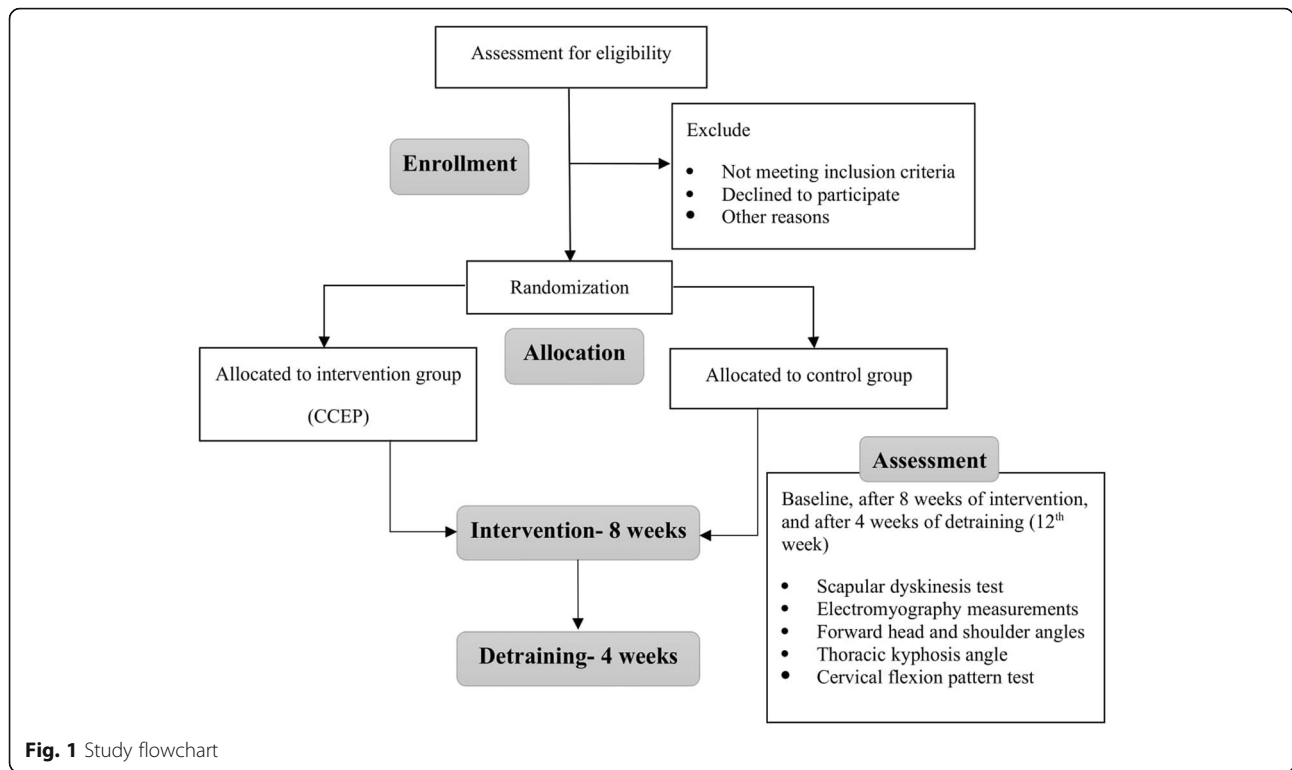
Assessment for eligibility

Enrollment

Exclude

- Not meeting inclusion criteria
- Declined to participate
- Other reasons

Randomization

Allocation

Allocated to intervention group

(CCEP)

Allocated to control group

Assessment

Baseline, after 8 weeks of intervention, and after 4 weeks of detraining ($12^{th}$ week)

- Scapular dyskinesis test
- Electromyography measurements
- Forward head and shoulder angles
- Thoracic kyphosis angle
- Cervical flexion pattern test

Intervention- 8 weeks

Detraining- 4 weeks

Fig. 1 Study flowchart